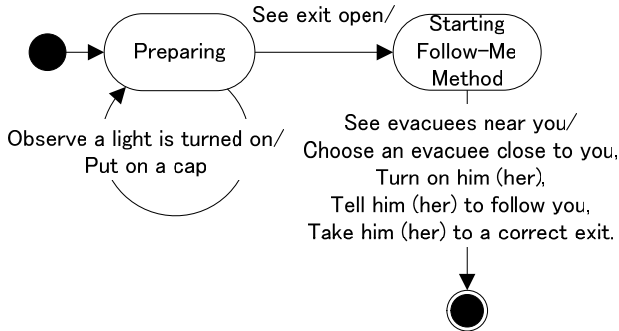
Preparing

See exit open/

Starting Follow-Me Method

Observe a light is turned on/
Put on a cap

See evacuees near you/
Choose an evacuee close to you,
Turn on him (her),
Tell him (her) to follow you,
Take him (her) to a correct exit.